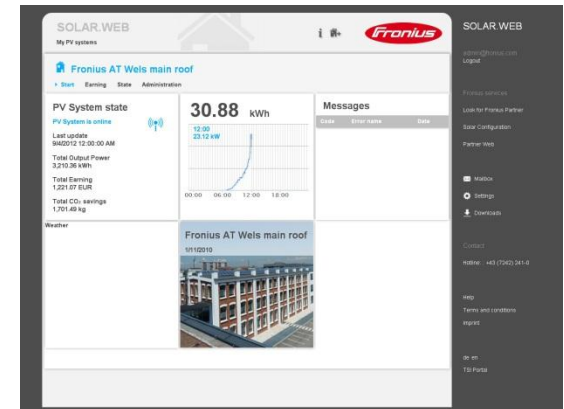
SOLAR.WEB
My PV systems

Fronius

Fronius AT Wels main roof
Start Earning State Administration

PV System state
PV System is online
Last update
9/4/2012 12:00:00 AM
Total Output Power
3,210.36 kWh
Total Earning
1,221.07 EUR
Total $CO_2$ savings
1,701.49 kg

30.88 kWh
12:00
23.12 kW
00:00 06:00 12:00 18:00

Messages
Code Error name Date

Weather

Fronius AT Wels main roof
1/11/2010

SOLAR.WEB
admin@fronius.com
Logout

Fronius services
Look for Fronius Partner
Solar Configuration
Partner Web

Mailbox
Settings
Downloads

Contact
Hotline: +43 (7242) 241-0

Help
Terms and conditions
Imprint

de en
TSI Portal